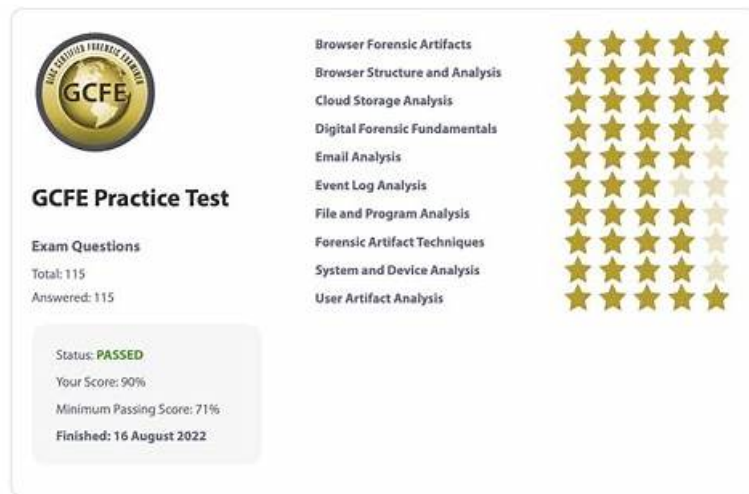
GIAC CERTIFIED FORENSIC EXAMINER

GCFE

GCFE Practice Test

Exam Questions

Total: 115

Answered: 115

Status: PASSED

Your Score: 90%

Minimum Passing Score: 71%

Finished: 16 August 2022

Browser Forensic Artifacts

Browser Structure and Analysis

Cloud Storage Analysis

Digital Forensic Fundamentals

Email Analysis

Event Log Analysis

File and Program Analysis

Forensic Artifact Techniques

System and Device Analysis

User Artifact Analysis